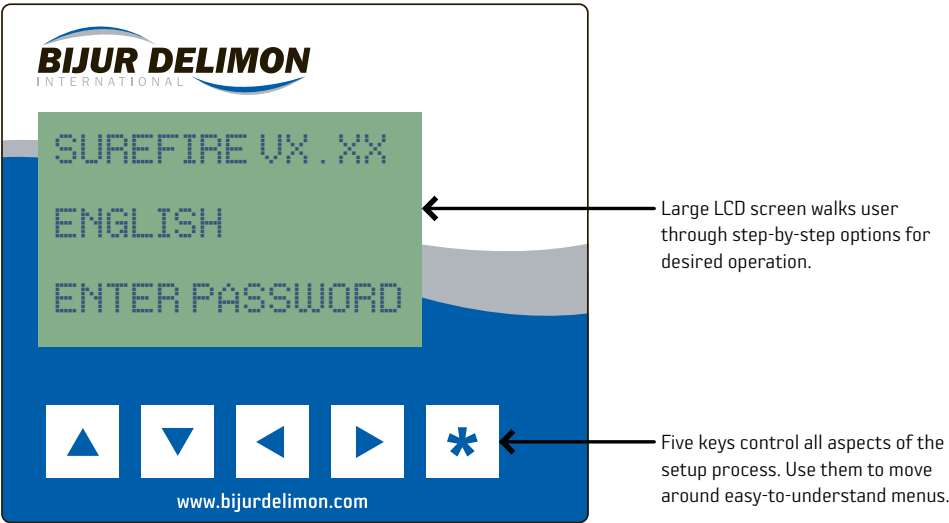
BIJUR DELIMON
INTERNATIONAL

SUREFIRE VX.XX

ENGLISH

ENTER PASSWORD

Large LCD screen walks user through step-by-step options for desired operation.

*

Five keys control all aspects of the setup process. Use them to move around easy-to-understand menus.

www.bijurdelimon.com